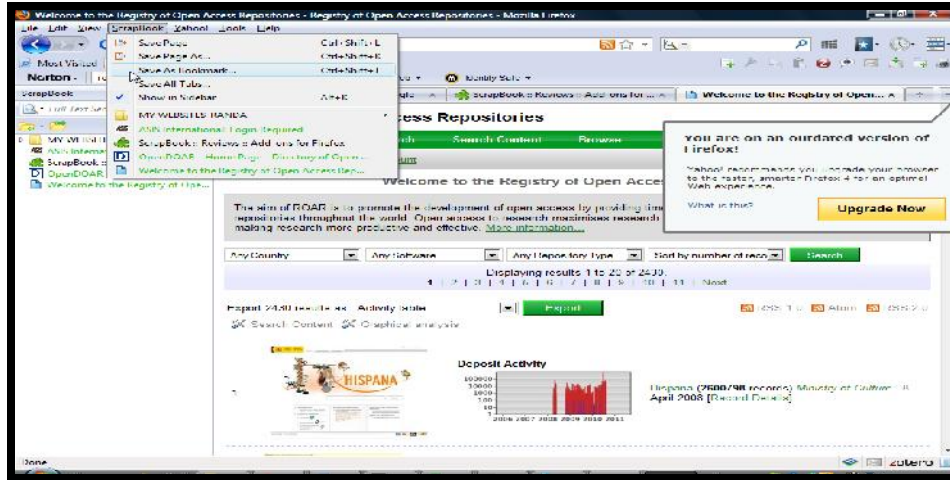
Welcome to the Registry of Open Access Repositories - Registry of Open Access Repositories - Mozilla Firefox

File Edit View ScrapBook Yahoo! Tools Help

Most Visited

Norton -

ScrapBook

Full Text Se

MY WEBSI

ASN Internat

ScrapBook :

OpenDOAR

Welcome to the Registry of Ope...

Save Page Ctrl+Shift+L
Save Page As... Ctrl+Shift+K
Save As Bookmark... Ctrl+Shift+I
Save All Tabs...
Show in Sidebar Alt+K

MY WEBSITES BANDA
ASN International Login Required
ScrapBook :: Reviews :: Add-ons for Firefox
OpenDOAR - Home Page - Directory of Open ...
Welcome to the Registry of Open Access Rep...

Identity Safe

ScrapBook :: Reviews :: Add-ons for ...

Welcome to the Registry of Open...

Access Repositories

Search Content

Browse

Welcome to the Registry of Open Acces

The aim of ROAR is to promote the development of open access by providing time repositories throughout the world. Open access to research maximises research making research more productive and effective. More information...

Any Country

Any Software

Any Repository Type

Sort by number of reco

Search

Displaying results 1 to 20 of 2430.

1 | 2 | 3 | 4 | 5 | 6 | 7 | 8 | 9 | 10 | 11 | Next

Export 2430 results as: Activity table

Export

RSS 1.0 Atom RSS 2.0

Search Content Graphical analysis

HISPANA

Deposit Activity

2006 2007 2008 2009 2010 2011

Hispana (2509798 records) Ministry of Culture
April 2008 [Record Details]

You are on an outdated version of Firefox!

Yahoo! recommends you upgrade your browser to the faster, smarter Firefox 4 for an optimal Web experience.

What is this?

Upgrade Now

Done

zotero